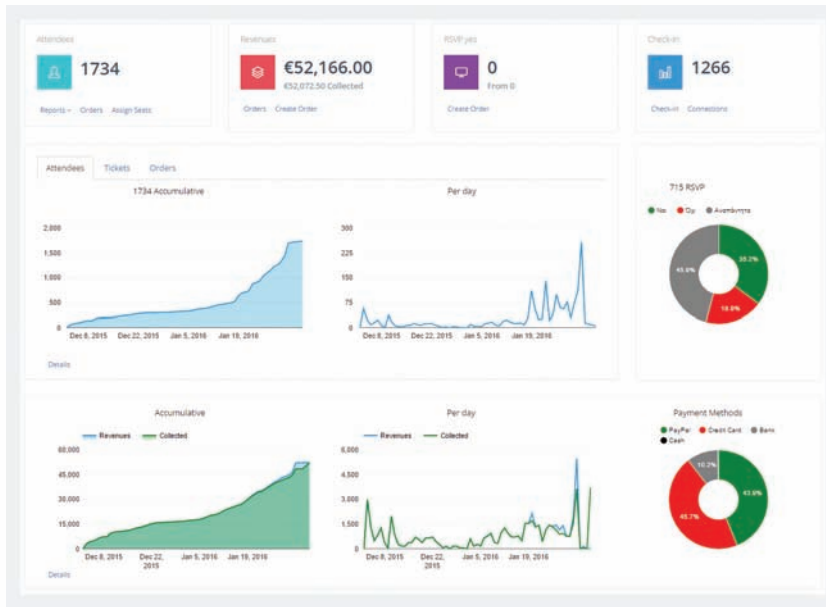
Attendees
1734
Reports Orders Assign Seats

Revenues
€52,166.00
€52,072.50 Collected
Orders Create Order

RSVP yes
0
From 0
Create Order

Check-in
1266
Check-in Connections

Attendees Tickets Orders

1734 Accumulative
2,000
1,500
1,000
500
0
Dec 8, 2015 Dec 22, 2015 Jan 5, 2016 Jan 19, 2016

Per day
300
225
150
75
0
Dec 8, 2015 Dec 22, 2015 Jan 5, 2016 Jan 19, 2016

Details

715 RSVP
Ναι Όχι Ακαθόριστο
45.0% 38.2% 16.8%

Accumulative
Revenues Collected
60,000
45,000
30,000
15,000
0
Dec 8, 2015 Dec 22, 2015 Jan 5, 2016 Jan 19, 2016

Per day
Revenues Collected
6,000
4,500
3,000
1,500
0
Dec 8, 2015 Dec 22, 2015 Jan 5, 2016 Jan 19, 2016

Details

Payment Methods
PayPal Credit Card Bank Cash
10.2% 45.7% 43.8%